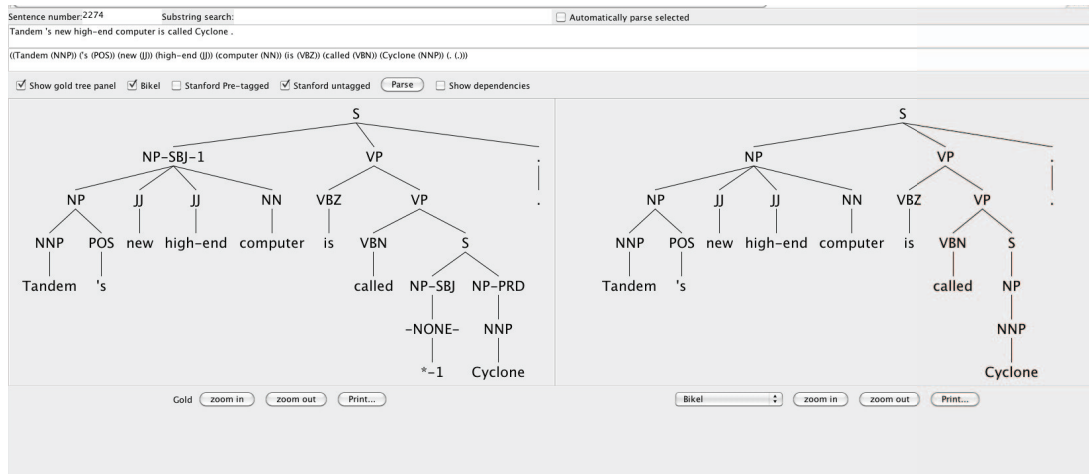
Sentence number: 2274 Substring search: Automatically parse selected

Tandem 's new high-end computer is called Cyclone .

((Tandem (NNP)) ('s (POS)) (new (JJ)) (high-end (JJ)) (computer (NN)) (is (VBZ)) (called (VBN)) (Cyclone (NNP)) (. (.)))

Show gold tree panel Bikel Stanford Pre-tagged Stanford untagged Parse Show dependencies

S
NP-SBJ-1 VP .
NP JJ JJ NN VBZ VP .
NNP POS new high-end computer is VBN S
Tandem 's called NP-SBJ NP-PRD
-NONE- NNP
*-1 Cyclone

S
NP VP .
NP JJ JJ NN VBZ VP .
NNP POS new high-end computer is VBN S
Tandem 's called NP
NNP
Cyclone

Gold zoom in zoom out Print...

Bikel zoom in zoom out Print...